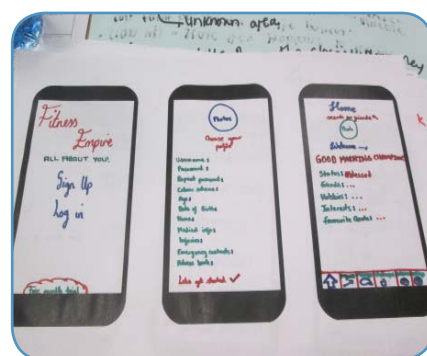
Unknown area.

Fitness Empire
ALL ABOUT YOU!
Sign Up
Log in

Photo
Choose your goal
Username :
Password :
Repeat password :
Colour scheme :
Age :
Date of Birth :
Home :
Medical info :
Injuries :
Emergency contacts :
Above books :
Lets get started ✓

Home
Welcome...
GOOD MORNING CHAMPION!
Status: Blessed
Goals: ...
Habits: ...
Interests: ...
Favourite Quotes: ...